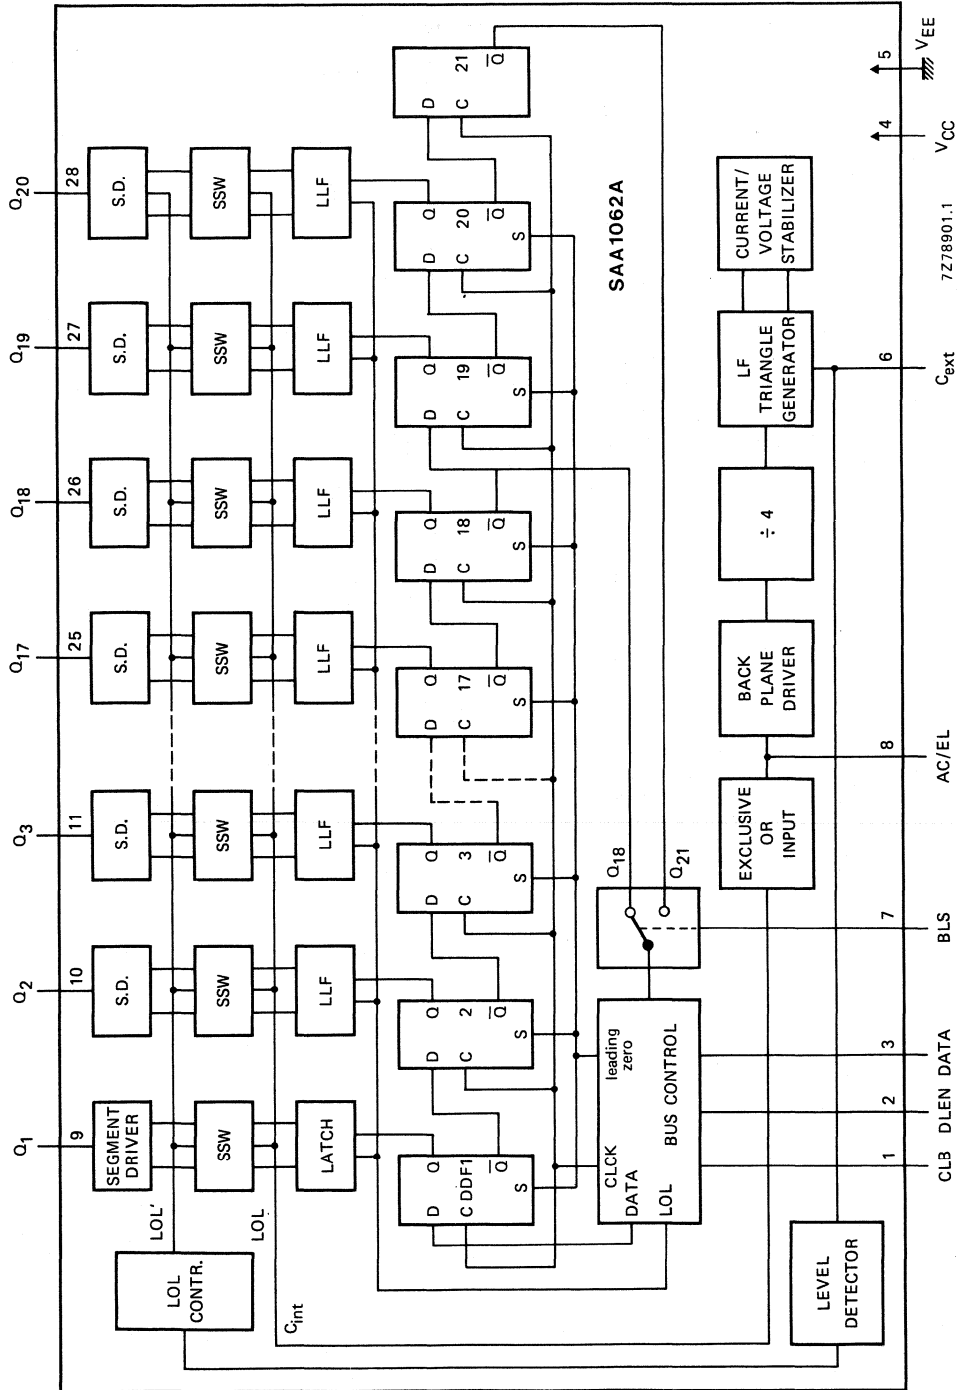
$Q_{20}$
28
S.D.
SSW
LLF
$Q_{19}$
27
S.D.
SSW
LLF
$Q_{18}$
26
S.D.
SSW
LLF
$Q_{17}$
25
S.D.
SSW
LLF
$Q_3$
11
S.D.
SSW
LLF
$Q_2$
10
S.D.
SSW
LLF
$Q_1$
9
SEGMENT DRIVER
SSW
LATCH
LOL'
LOL
LOL CONTR.
$C_{int}$

D C 21 $\overline{Q}$
D Q C 20 $\overline{Q}$ S
D Q C 19 $\overline{Q}$ S
D Q C 18 $\overline{Q}$ S
D Q C 17 $\overline{Q}$ S
D Q C 3 $\overline{Q}$ S
D Q C 2 $\overline{Q}$ S
D Q C DDF1 S

SAA1062A

$Q_{18}$
$Q_{21}$
CLCK
DATA
LOL
leading zero
BUS CONTROL

LEVEL DETECTOR
EXCLUSIVE OR INPUT
BACK PLANE DRIVER
÷ 4
LF TRIANGLE GENERATOR
CURRENT/ VOLTAGE STABILIZER

5 $V_{EE}$
4 $V_{CC}$
7Z78901.1
6 $C_{ext}$
8 AC/EL
7 BLS
3 DATA
2 DLEN
1 CLB